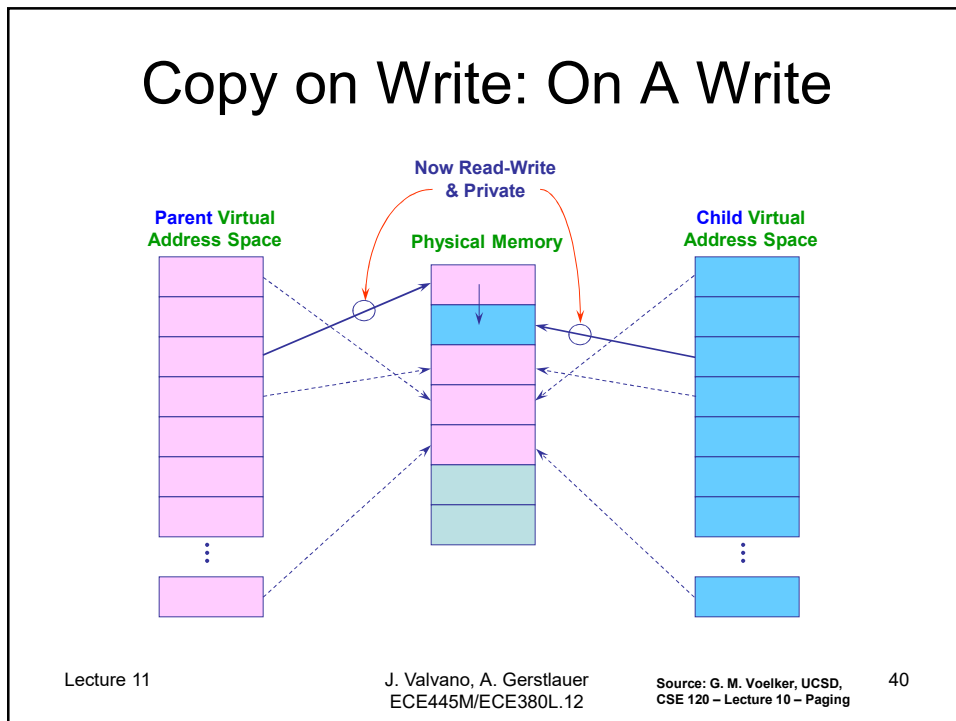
Copy on Write: On A Write

Now Read-Write & Private

Parent Virtual Address Space

Physical Memory

Child Virtual Address Space

Lecture 11

J. Valvano, A. Gerstlauer ECE445M/ECE380L.12

Source: G. M. Voelker, UCSD, CSE 120 – Lecture 10 – Paging

40